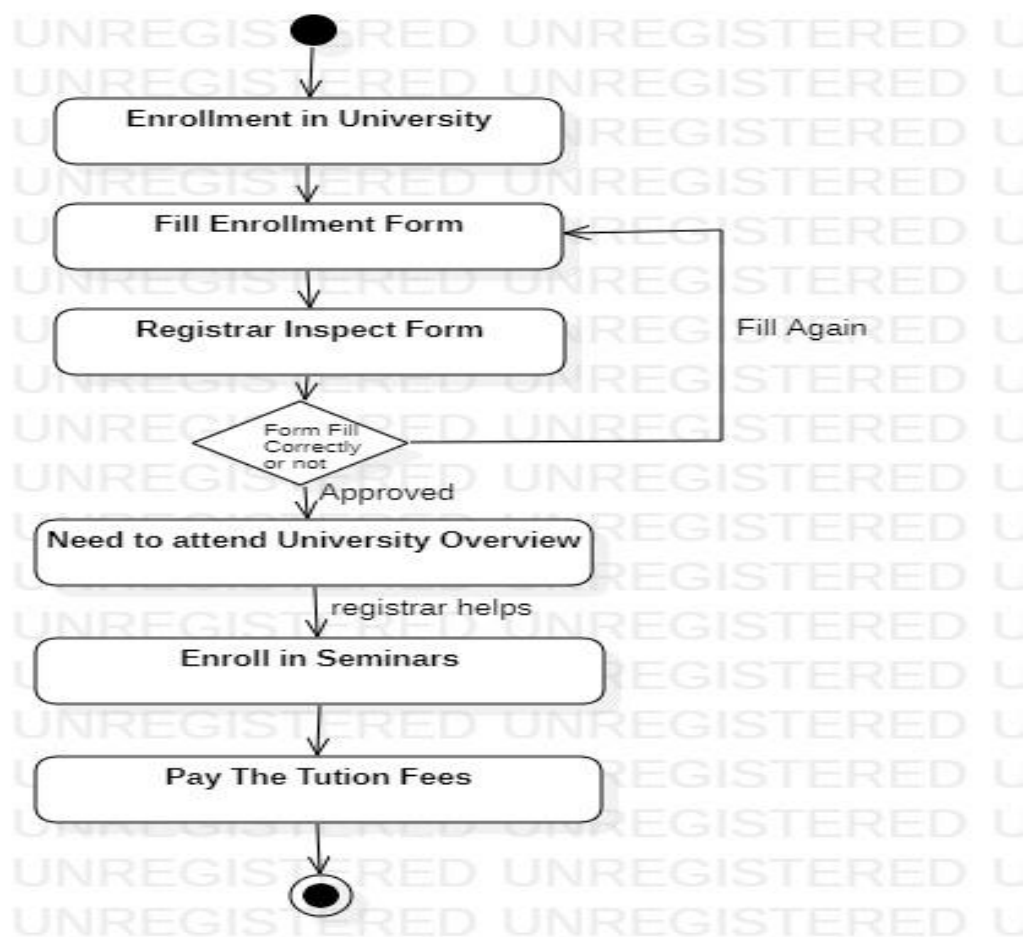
Enrollment in University

Fill Enrollment Form

Registrar Inspect Form

Fill Again

Form Fill Correctly or not

Approved

Need to attend University Overview

registrar helps

Enroll in Seminars

Pay The Tution Fees

UNREGISTERED UNREGISTERED U
UNREGISTERED UNREGISTERED U
UNREGISTERED UNREGISTERED U
UNREGISTERED UNREGISTERED U
UNREGISTERED UNREGISTERED U
UNREGISTERED UNREGISTERED U
UNREGISTERED UNREGISTERED U
UNREGISTERED UNREGISTERED U
UNREGISTERED UNREGISTERED U
UNREGISTERED UNREGISTERED U
UNREGISTERED UNREGISTERED U
UNREGISTERED UNREGISTERED U
UNREGISTERED UNREGISTERED U
UNREGISTERED UNREGISTERED U
UNREGISTERED UNREGISTERED U
UNREGISTERED UNREGISTERED U
UNREGISTERED UNREGISTERED U
UNREGISTERED UNREGISTERED U
UNREGISTERED UNREGISTERED U
UNREGISTERED UNREGISTERED U